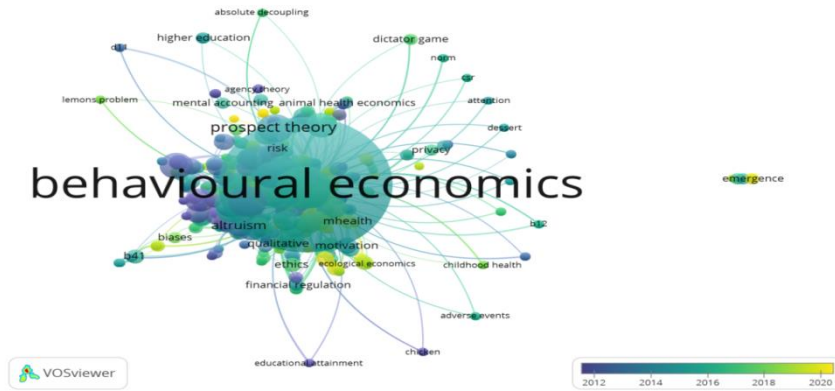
absolute decoupling
d1
higher education
dictator game
norm
csr
lemons problem
agency theory
mental accounting
animal health economics
attention
dessert
prospect theory
risk
privacy
behavioural economics
emergence
altruism
mhealth
b12
biases
qualitative
motivation
b41
ethics
ecological economics
childhood health
financial regulation
adverse events
educational attainment
chicken
VOSviewer
2012
2014
2016
2018
2020